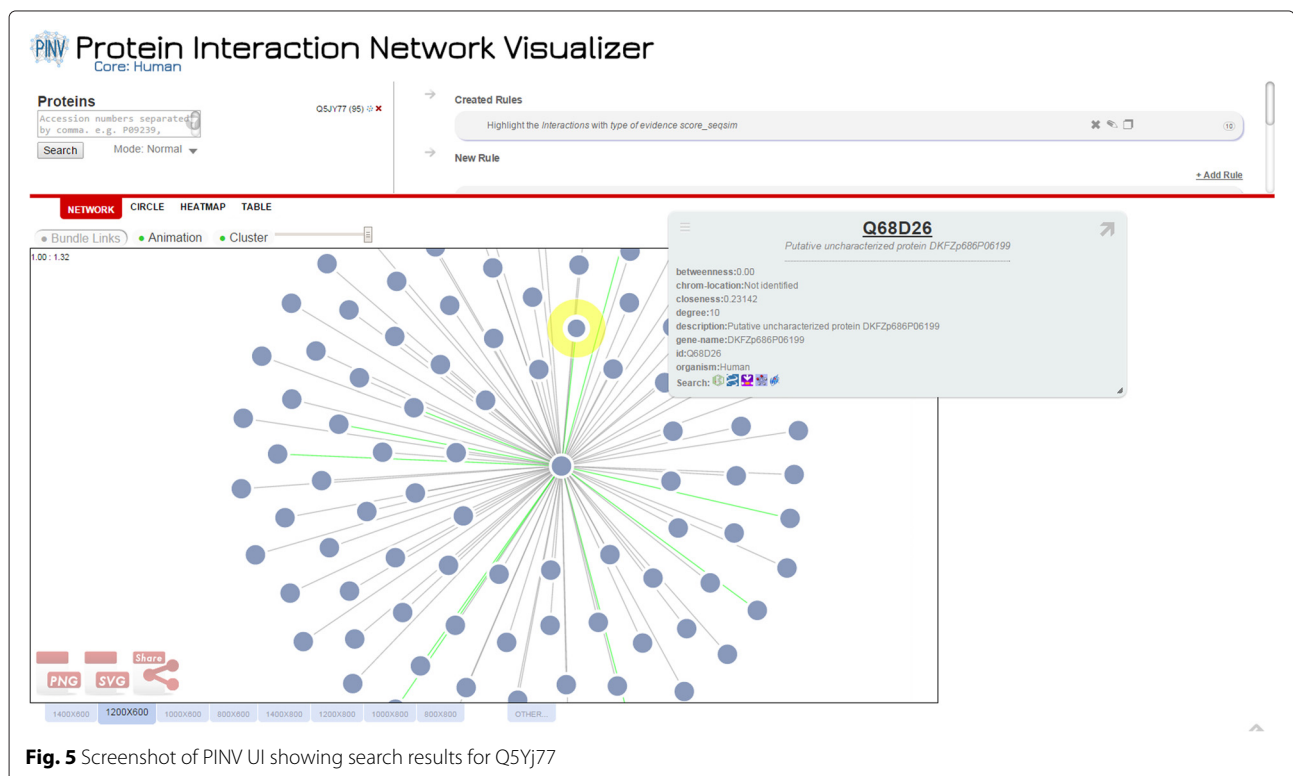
PINV Protein Interaction Network Visualizer
Core: Human

Proteins
Accession numbers separated by comma. e.g. P09239,
Search Mode: Normal

Q5JY77 (95)

Created Rules
Highlight the *Interactions* with type of evidence score_seqsim
10

New Rule
+ Add Rule

NETWORK CIRCLE HEATMAP TABLE

Bundle Links • Animation • Cluster

1.00 : 1.32

Q68D26
Putative uncharacterized protein DKFZp686P06199

betweenness:0.00
chrom-location:Not identified
closeness:0.23142
degree:10
description:Putative uncharacterized protein DKFZp686P06199
gene-name:DKFZp686P06199
id:Q68D26
organism:Human
Search:

PNG SVG Share

1400X600 1200X600 1000X600 800X600 1400X800 1200X800 1000X800 800X800 OTHER...

**Fig. 5** Screenshot of PINV UI showing search results for Q5Yj77